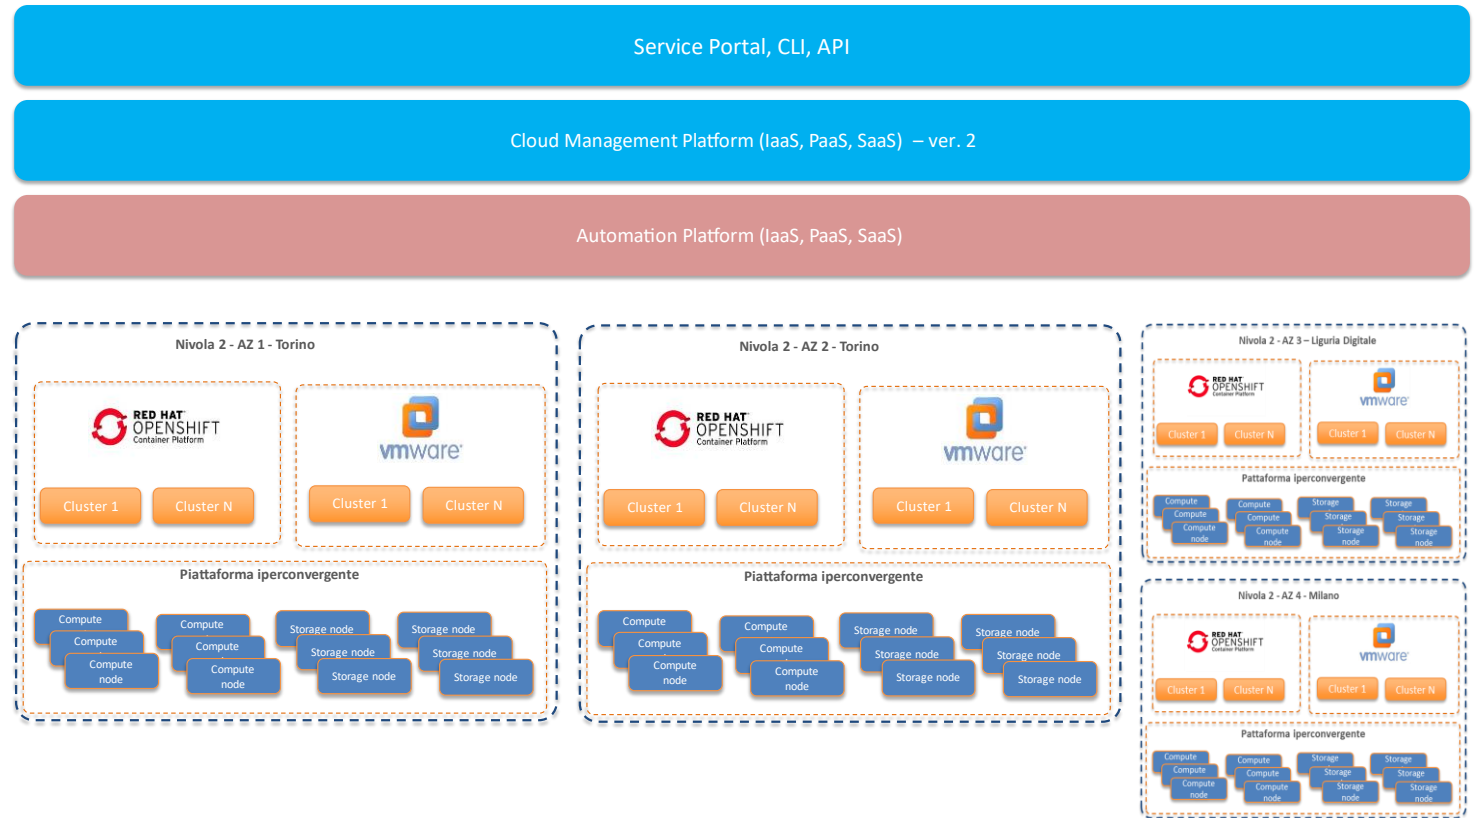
Service Portal, CLI, API

Cloud Management Platform (IaaS, PaaS, SaaS) – ver. 2

Automation Platform (IaaS, PaaS, SaaS)

Nivola 2 - AZ 1 - Torino

RED HAT OPENSHIFT Container Platform

Cluster 1 Cluster N

vmware

Cluster 1 Cluster N

Piattaforma iperconvergente

Compute Compute Compute node

Compute Compute Compute node

Storage node Storage node Storage node

Storage node Storage node Storage node

Nivola 2 - AZ 2 - Torino

RED HAT OPENSHIFT Container Platform

Cluster 1 Cluster N

vmware

Cluster 1 Cluster N

Piattaforma iperconvergente

Compute Compute Compute node

Compute Compute Compute node

Storage node Storage node Storage node

Storage node Storage node Storage node

Nivola 2 - AZ 3 – Liguria Digitale

RED HAT OPENSHIFT Container Platform

Cluster 1 Cluster N

vmware

Cluster 1 Cluster N

Pattaforma iperconvergente

Compute Compute Compute node

Compute Compute Compute node

Storage Storage Storage node

Storage Storage Storage node

Nivola 2 - AZ 4 - Milano

RED HAT OPENSHIFT Container Platform

Cluster 1 Cluster N

vmware

Cluster 1 Cluster N

Pattaforma iperconvergente

Compute Compute Compute node

Compute Compute Compute node

Storage Storage Storage node

Storage Storage Storage node